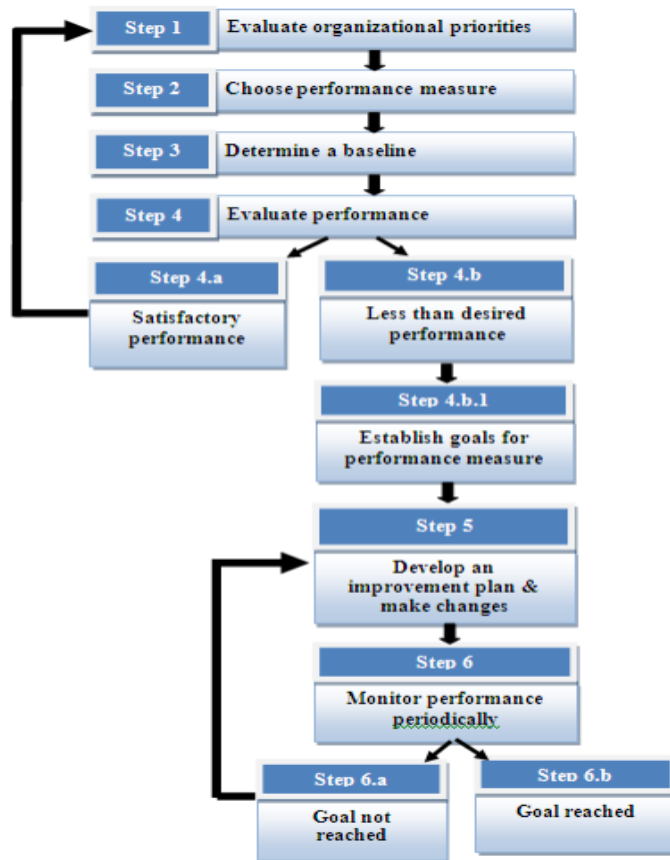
Step 1 Evaluate organizational priorities

Step 2 Choose performance measure

Step 3 Determine a baseline

Step 4 Evaluate performance

Step 4.a

Satisfactory performance

Step 4.b

Less than desired performance

Step 4.b.1

Establish goals for performance measure

Step 5

Develop an improvement plan & make changes

Step 6

Monitor performance periodically

Step 6.a

Goal not reached

Step 6.b

Goal reached